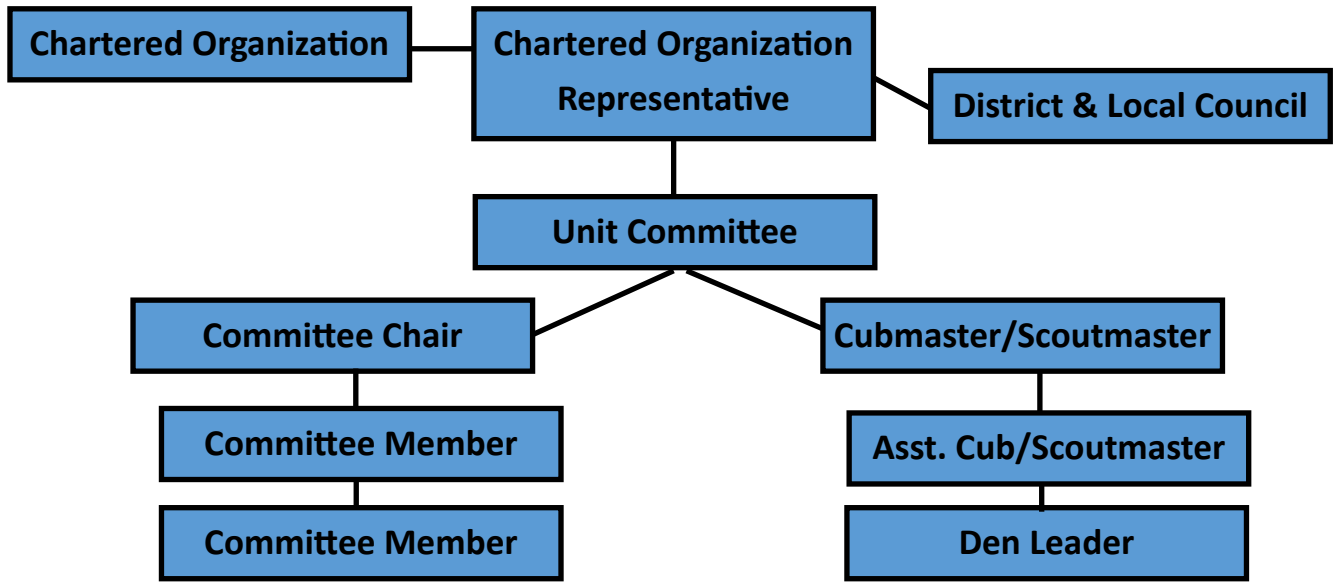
Chartered Organization

Chartered Organization Representative

District & Local Council

Unit Committee

Committee Chair

Cubmaster/Scoutmaster

Committee Member

Asst. Cub/Scoutmaster

Committee Member

Den Leader